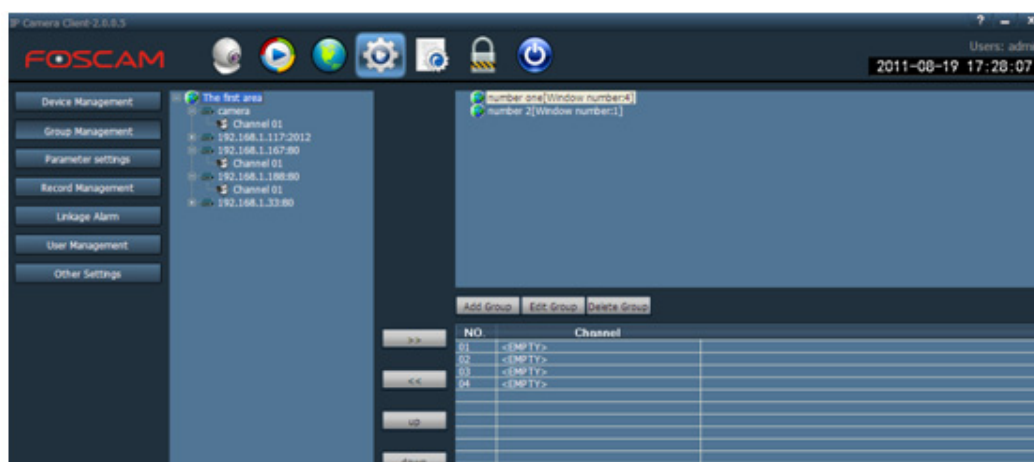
IP Camera Client-2.0.0.5

? – X

FOSCAM

Users: adm

2011-08-19 17:28:07

Device Management

Group Management

Parameter settings

Record Management

Linkage Alarm

User Management

Other Settings

The first area
camera
Channel 01
192.168.1.117:2012
Channel 01
192.168.1.167:80
Channel 01
192.168.1.188:80
Channel 01
192.168.1.33:80

number one[Window number:4]
number 2[Window number:1]

Add Group Edit Group Delete Group

>>

<<

up

down

| NO. | Channel | |
|---|---|---|
| 01 | <EMPTY> | |
| 02 | <EMPTY> | |
| 03 | <EMPTY> | |
| 04 | <EMPTY> | |